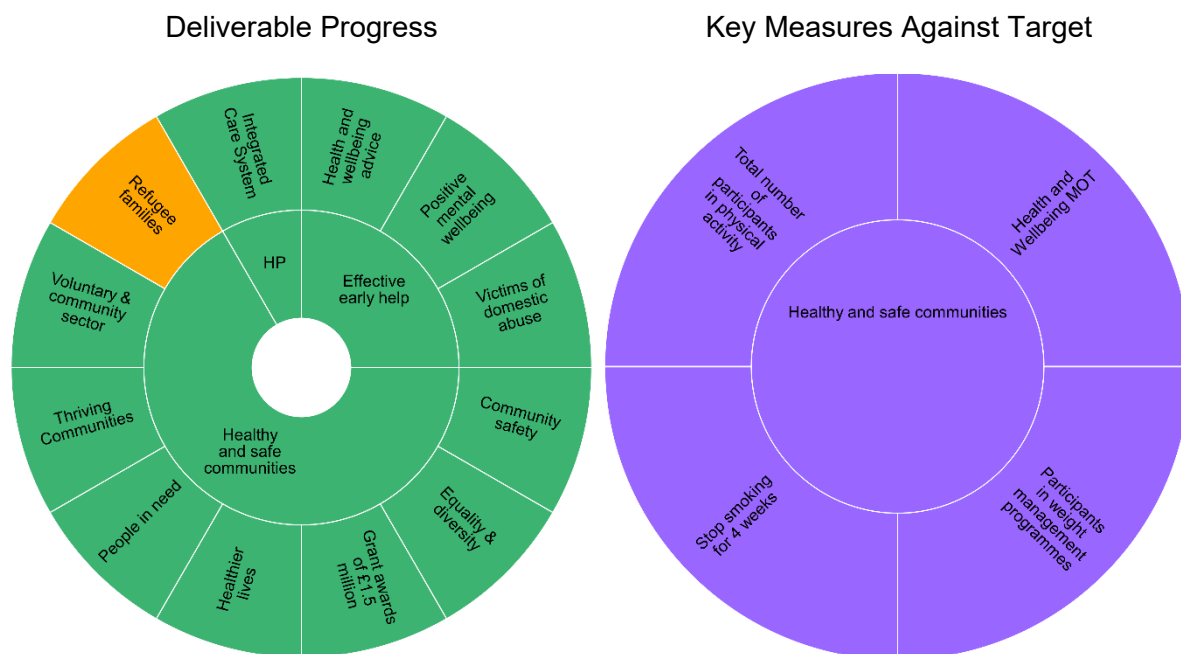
Deliverable Progress

Key Measures Against Target

Refugee families

Integrated Care System

Health and wellbeing advice

Positive mental wellbeing

Victims of domestic abuse

Voluntary & community sector

HP

Effective early help

Thriving Communities

Healthy and safe communities

Community safety

People in need

Healthier lives

Grant awards of £1.5 million

Equality & diversity

Total number of participants in physical activity

Health and Wellbeing MOT

Healthy and safe communities

Stop smoking for 4 weeks

Participants in weight management programmes